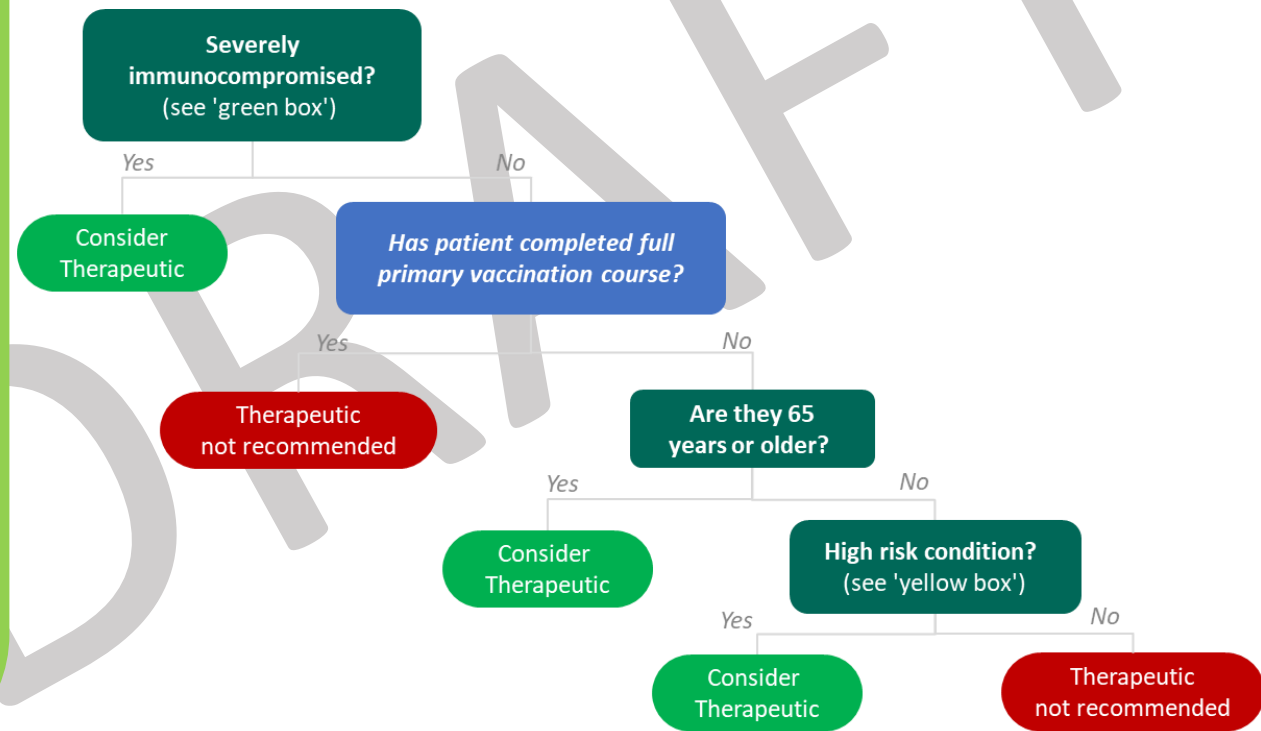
Severely immunocompromised?
(see 'green box')

Yes

No

Consider Therapeutic

Has patient completed full primary vaccination course?

Yes

No

Therapeutic not recommended

Are they 65 years or older?

Yes

No

Consider Therapeutic

High risk condition?
(see 'yellow box')

Yes

No

Consider Therapeutic

Therapeutic not recommended

DRAFT